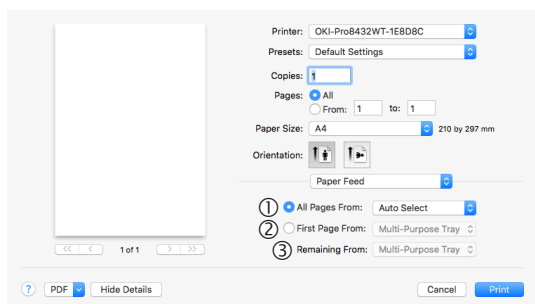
Printer: OKI-Pro8432WT-1E8D8C

Presets: Default Settings

Copies: 1

Pages: All
From: 1 to: 1

Paper Size: A4 210 by 297 mm

Orientation:

Paper Feed

① All Pages From: Auto Select

② First Page From: Multi-Purpose Tray

③ Remaining From: Multi-Purpose Tray

1 of 1

?

PDF

Hide Details

Cancel

Print